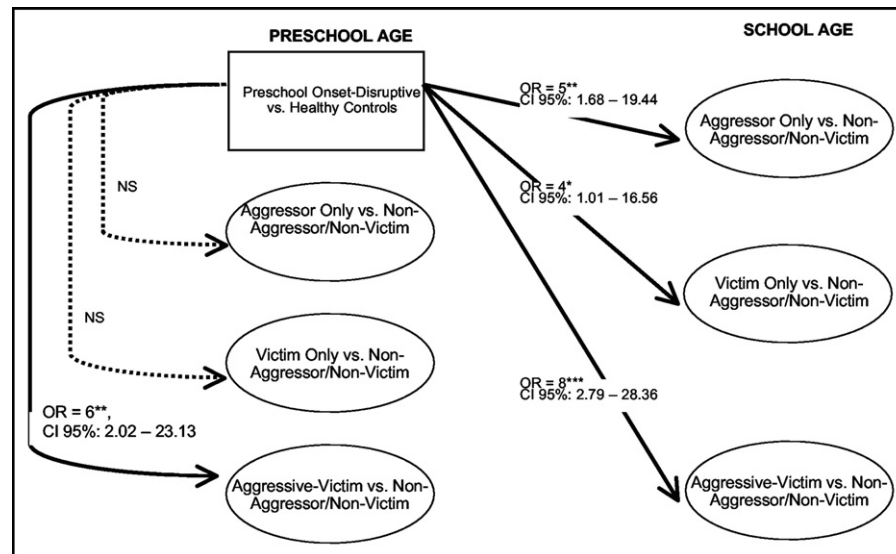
PRESCHOOL AGE

SCHOOL AGE

Preschool Onset-Disruptive vs. Healthy Controls

OR = 5**
CI 95%: 1.68 – 19.44

Aggressor Only vs. Non-Aggressor/Non-Victim

NS

OR = 4*
CI 95%: 1.01 – 16.56

Aggressor Only vs. Non-Aggressor/Non-Victim

Victim Only vs. Non-Aggressor/Non-Victim

NS

Victim Only vs. Non-Aggressor/Non-Victim

OR = 8***
CI 95%: 2.79 – 28.36

OR = 6**,
CI 95%: 2.02 – 23.13

Aggressive-Victim vs. Non-Aggressor/Non-Victim

Aggressive-Victim vs. Non-Aggressor/Non-Victim